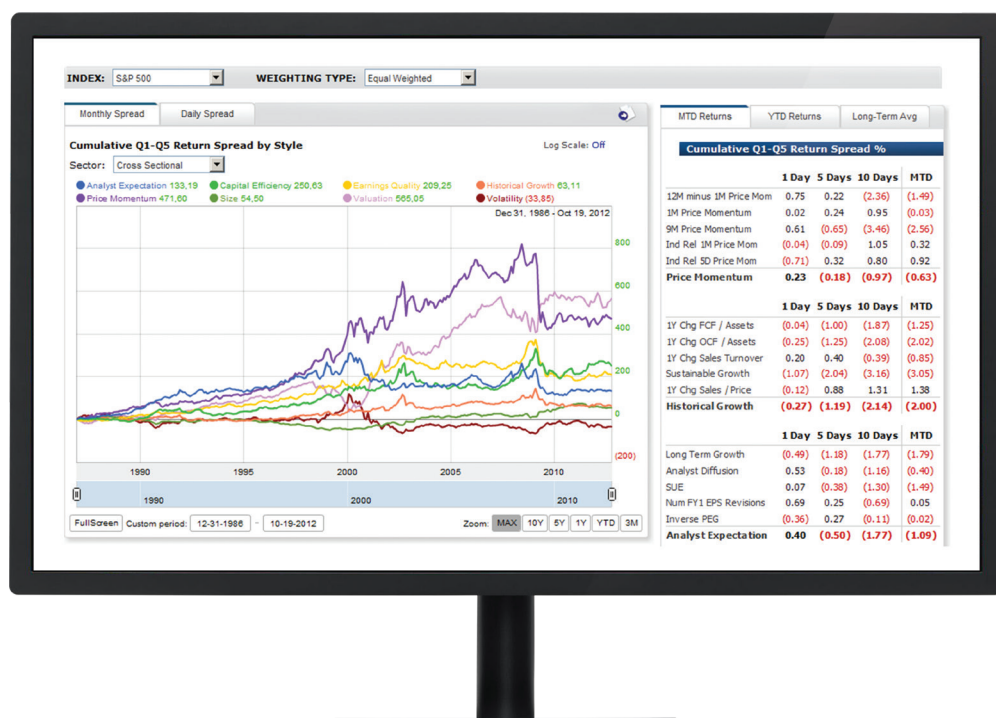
INDEX: S&P 500 WEIGHTING TYPE: Equal Weighted

Monthly Spread | Daily Spread

Cumulative Q1-Q5 Return Spread by Style

Log Scale: Off

Sector: Cross Sectional

Analyst Expectation 133,19 Capital Efficiency 250,63 Earnings Quality 209,25 Historical Growth 63,11
Price Momentum 471,60 Size 54,50 Valuation 565,05 Volatility (33,85)

Dec 31, 1986 - Oct 19, 2012

800
600
400
200
0
(200)

1990 1995 2000 2005 2010

1990 2000 2010

FullScreen Custom period: 12-31-1986 - 10-19-2012 Zoom: MAX 10Y 5Y 1Y YTD 3M

MTD Returns | YTD Returns | Long-Term Avg

Cumulative Q1-Q5 Return Spread %

| | 1 Day | 5 Days | 10 Days | MTD |
|---|---|---|---|---|
| 12M minus 1M Price Mom | 0.75 | 0.22 | (2.36) | (1.49) |
| 1M Price Momentum | 0.02 | 0.24 | 0.95 | (0.03) |
| 9M Price Momentum | 0.61 | (0.65) | (3.46) | (2.56) |
| Ind Rel 1M Price Mom | (0.04) | (0.09) | 1.05 | 0.32 |
| Ind Rel 5D Price Mom | (0.71) | 0.32 | 0.80 | 0.92 |
| Price Momentum | 0.23 | (0.18) | (0.97) | (0.63) |

| | 1 Day | 5 Days | 10 Days | MTD |
|---|---|---|---|---|
| 1Y Chg FCF / Assets | (0.04) | (1.00) | (1.87) | (1.25) |
| 1Y Chg OCF / Assets | (0.25) | (1.25) | (2.08) | (2.02) |
| 1Y Chg Sales Turnover | 0.20 | 0.40 | (0.39) | (0.85) |
| Sustainable Growth | (1.07) | (2.04) | (3.16) | (3.05) |
| 1Y Chg Sales / Price | (0.12) | 0.88 | 1.31 | 1.38 |
| Historical Growth | (0.27) | (1.19) | (2.14) | (2.00) |

| | 1 Day | 5 Days | 10 Days | MTD |
|---|---|---|---|---|
| Long Term Growth | (0.49) | (1.18) | (1.77) | (1.79) |
| Analyst Diffusion | 0.53 | (0.18) | (1.16) | (0.40) |
| SUE | 0.07 | (0.38) | (1.30) | (1.49) |
| Num FY1 EPS Revisions | 0.69 | 0.25 | (0.69) | 0.05 |
| Inverse PEG | (0.36) | 0.27 | (0.11) | (0.02) |
| Analyst Expectation | 0.40 | (0.50) | (1.77) | (1.09) |